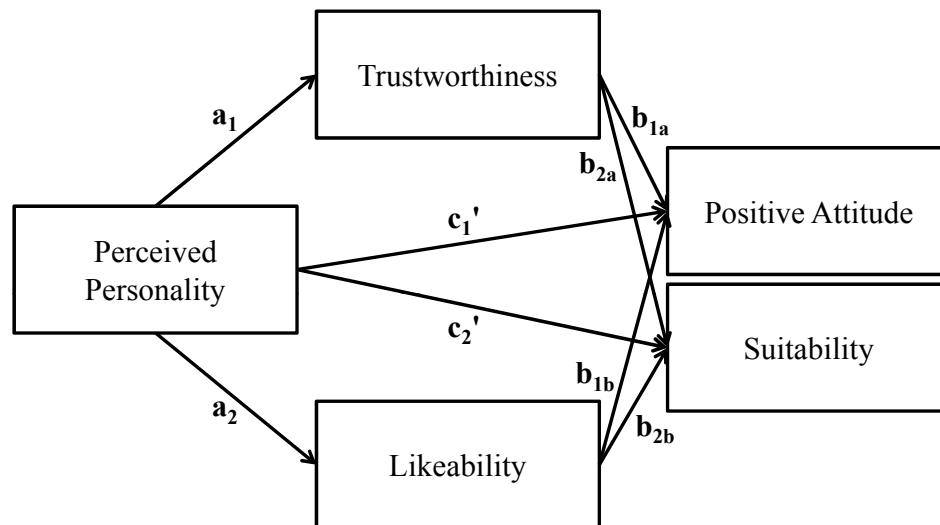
Trustworthiness

$\mathbf{a_1}$

$\mathbf{b_{1a}}$

$\mathbf{b_{2a}}$

$\mathbf{c_1'}$

Positive Attitude

Perceived Personality

$\mathbf{c_2'}$

Suitability

$\mathbf{b_{1b}}$

$\mathbf{a_2}$

$\mathbf{b_{2b}}$

Likeability